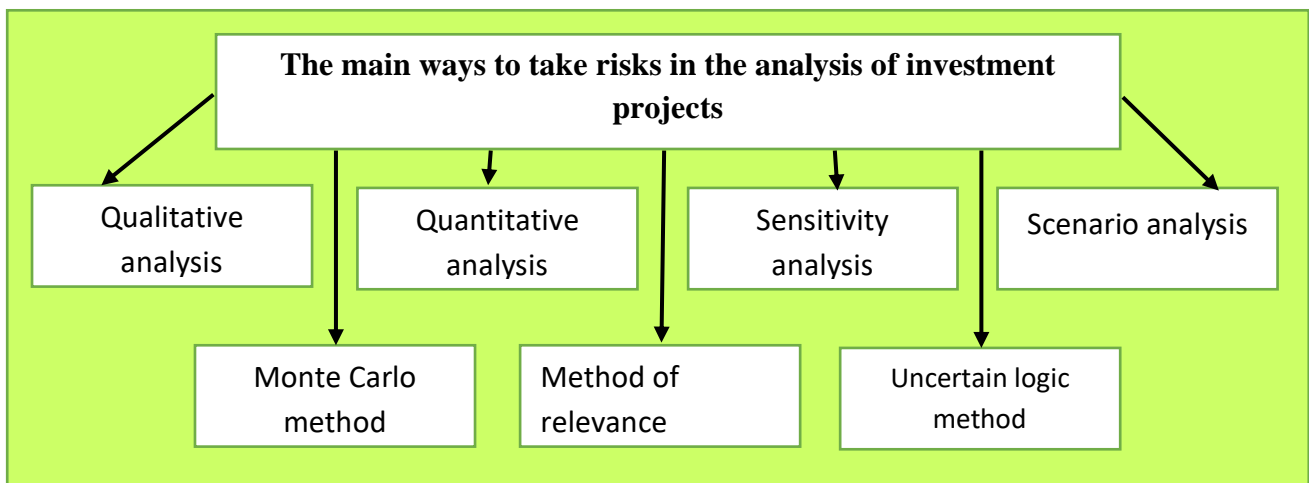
The main ways to take risks in the analysis of investment projects

Qualitative analysis

Quantitative analysis

Sensitivity analysis

Scenario analysis

Monte Carlo method

Method of relevance

Uncertain logic method